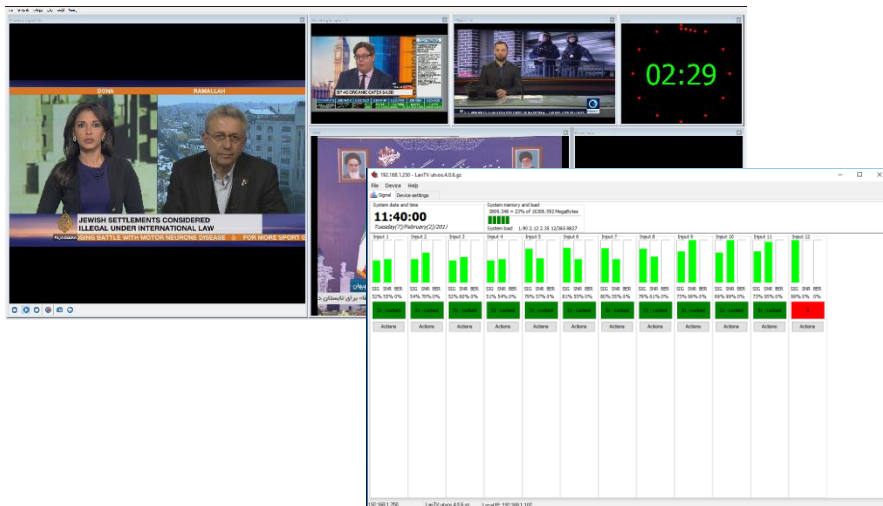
DOHA RAMALLAH

JEWISH SETTLEMENTS CONSIDERED ILLEGAL UNDER INTERNATIONAL LAW

SING BATTLE WITH MOTOR NEURONE DISEASE FOR MORE SPORT

02:29

192.168.1.250 - LanTV ulvos 4.0.6.gz

File Device Help

Signal Device settings

System date and time

11:40:00

Tuesday(7)/February(2)/2017

System memory and load

3806.348 = 23% of 16306.592 Megabytes

System load 1.90 2.12 2.35 12/365 8627

| Input 1 | Input 2 | Input 3 | Input 4 | Input 5 | Input 6 | Input 7 | Input 8 | Input 9 | Input 10 | Input 11 | Input 12 |
|---|---|---|---|---|---|---|---|---|---|---|---|
| SIG SNR BER | SIG SNR BER | SIG SNR BER | SIG SNR BER | SIG SNR BER | SIG SNR BER | SIG SNR BER | SIG SNR BER | SIG SNR BER | SIG SNR BER | SIG SNR BER | SIG SNR BER |
| 52% 55% 0% | 54% 70% 0% | 52% 60% 0% | 51% 54% 0% | 79% 57% 0% | 81% 55% 0% | 80% 55% 0% | 79% 61% 0% | 73% 95% 0% | 69% 89% 0% | 73% 95% 0% | 99% 0% 0% |
| Locked | Locked | Locked | Locked | Locked | Locked | Locked | Locked | Locked | Locked | Locked | 0 |
| Actions | Actions | Actions | Actions | Actions | Actions | Actions | Actions | Actions | Actions | Actions | Actions |

192.168.1.250 LanTV ulvos 4.0.6.gz LocalIP: 192.168.1.102